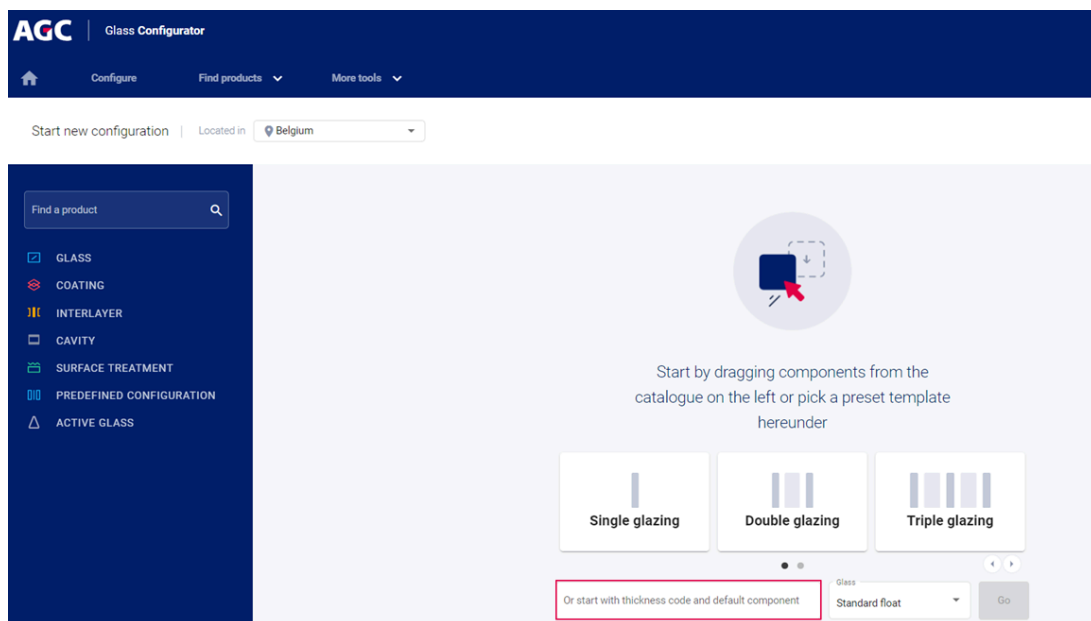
AGC | Glass Configurator

Configure
Find products
More tools

Start new configuration | Located in Belgium

Find a product

GLASS
COATING
INTERLAYER
CAVITY
SURFACE TREATMENT
PREDEFINED CONFIGURATION
ACTIVE GLASS

Start by dragging components from the catalogue on the left or pick a preset template hereunder

Single glazing
Double glazing
Triple glazing

Or start with thickness code and default component
Glass
Standard float
Go